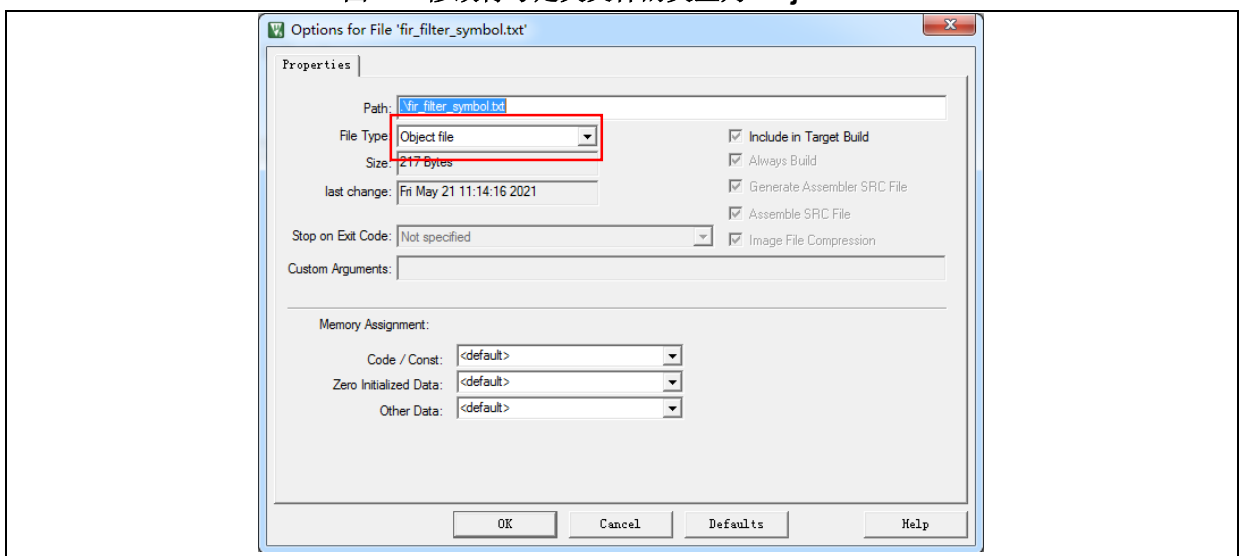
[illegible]

Options for File 'fir_filter_symbol.txt'

Properties

Path: .\fir_filter_symbol.txt

File Type: Object file

Size: 217 Bytes

last change: Fri May 21 11:14:16 2021

Include in Target Build

Always Build

Generate Assembler SRC File

Assemble SRC File

Image File Compression

Stop on Exit Code: Not specified

Custom Arguments:

Memory Assignment:

Code / Const: <default>

Zero Initialized Data: <default>

Other Data: <default>

OK

Cancel

Defaults

Help